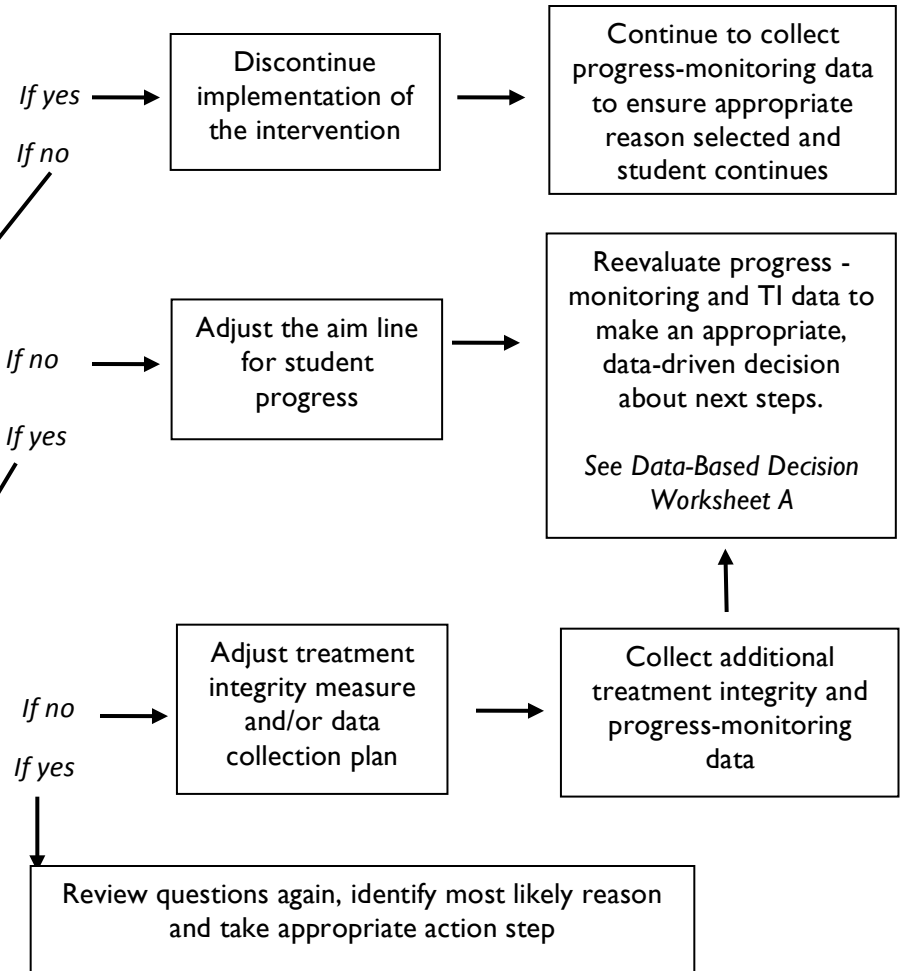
If yes

Discontinue implementation of the intervention

Continue to collect progress-monitoring data to ensure appropriate reason selected and student continues

If no

If no

Adjust the aim line for student progress

Reevaluate progress - monitoring and TI data to make an appropriate, data-driven decision about next steps.

*See Data-Based Decision Worksheet A*

If yes

If no

Adjust treatment integrity measure and/or data collection plan

Collect additional treatment integrity and progress-monitoring data

If yes

Review questions again, identify most likely reason and take appropriate action step